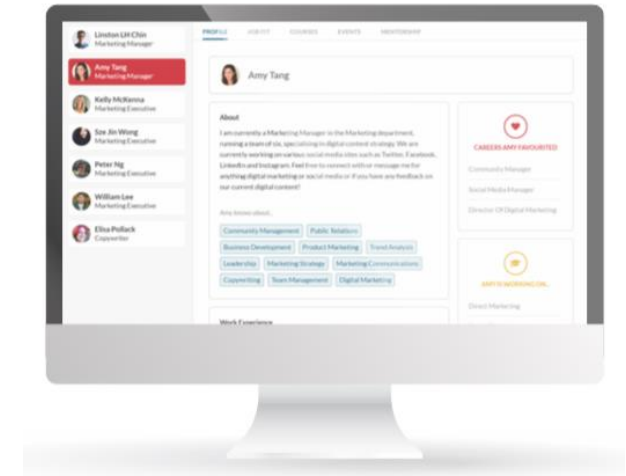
Linston LH Chin
Marketing Manager

Amy Tang
Marketing Manager

Kelly McKenna
Marketing Executive

Sze Jin Wong
Marketing Executive

Peter Ng
Marketing Executive

William Lee
Marketing Executive

Elisa Pollack
Copywriter

PROFILE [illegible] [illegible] EVENTS MENTORSHIP

Amy Tang

About

I am currently a Marketing Manager in the Marketing department, running a team of six, specialising in digital content strategy. We are currently working on various social media sites such as Twitter, Facebook, LinkedIn and Instagram. Feel free to connect with or message me for anything digital marketing or social media or if you have any feedback on our current digital content!

Amy knows about...

Community Management | Public Relations | Business Development | Product Marketing | Trend Analysis | Leadership | Marketing Strategy | Marketing Communications | Copywriting | Team Management | Digital Marketing

Work Experience

CAREERS AMY FAVOURITED

Community Manager

Social Media Manager

Director Of Digital Marketing

AMY IS WORKING ON...

Direct Marketing